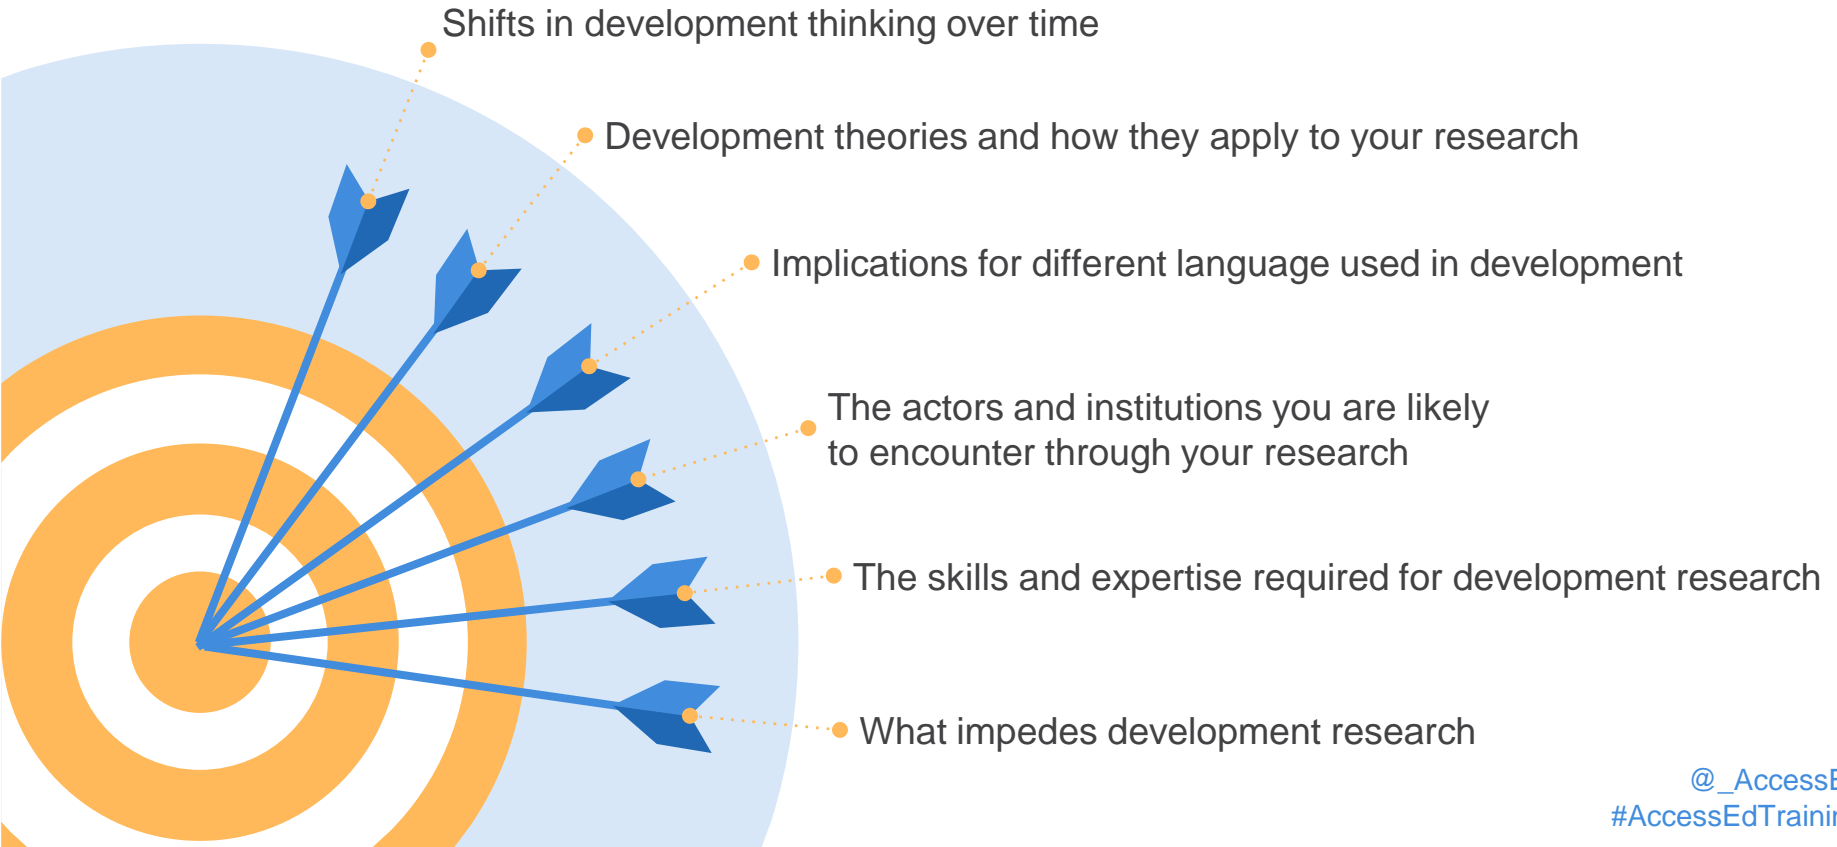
Shifts in development thinking over time

Development theories and how they apply to your research

Implications for different language used in development

The actors and institutions you are likely to encounter through your research

The skills and expertise required for development research

What impedes development research

@_AccessE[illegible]
#AccessEdTraini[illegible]